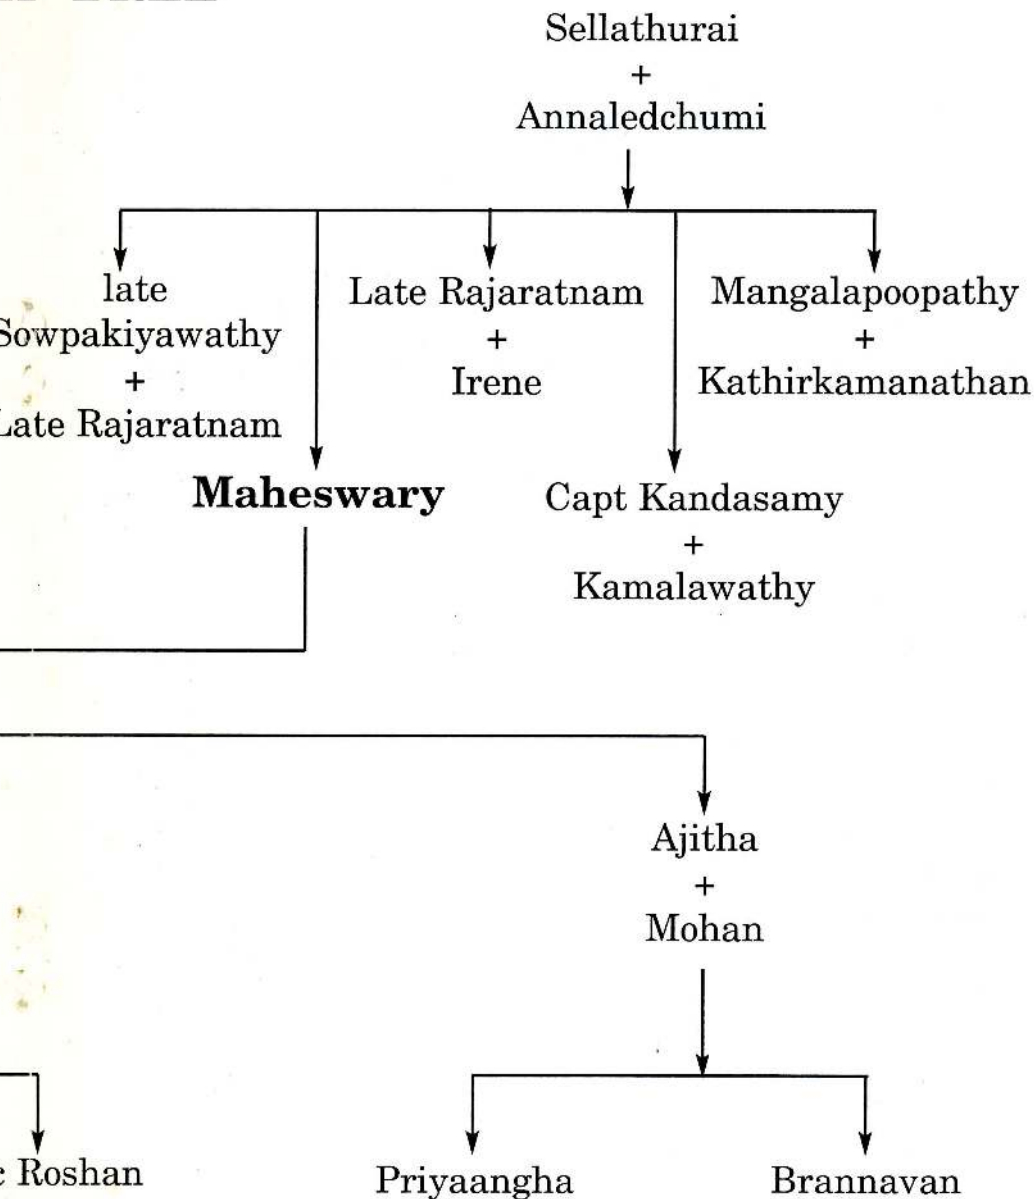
Sellathurai
+
Annaledchumi

late
Sowpakiyawathy
+
Late Rajaratnam

Maheswary

Late Rajaratnam
+
Irene

Capt Kandasamy
+
Kamalawathy

Mangalapoopathy
+
Kathirkamanathan

Ajitha
+
Mohan

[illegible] Roshan

Priyaangha

Brannavan